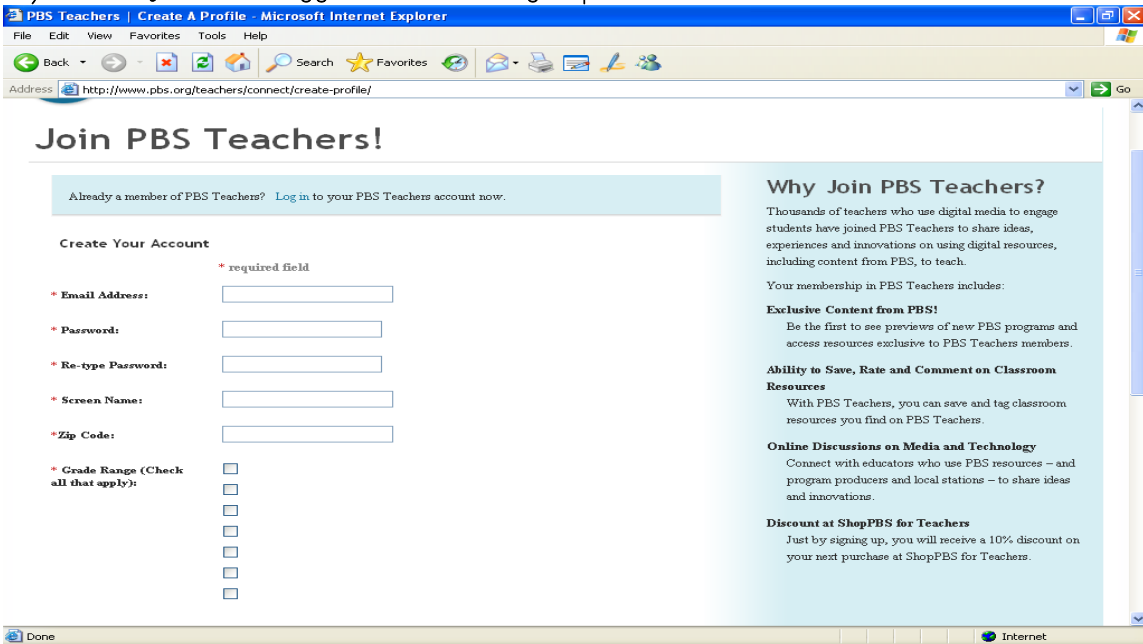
PBS Teachers | Create A Profile - Microsoft Internet Explorer

File Edit View Favorites Tools Help

Back Search Favorites

Address http://www.pbs.org/teachers/connect/create-profile/ Go

Join PBS Teachers!

Already a member of PBS Teachers? Log in to your PBS Teachers account now.

Create Your Account

* required field

* Email Address:

* Password:

* Re-type Password:

* Screen Name:

*Zip Code:

* Grade Range (Check all that apply):

Why Join PBS Teachers?

Thousands of teachers who use digital media to engage students have joined PBS Teachers to share ideas, experiences and innovations on using digital resources, including content from PBS, to teach.

Your membership in PBS Teachers includes:

Exclusive Content from PBS!

Be the first to see previews of new PBS programs and access resources exclusive to PBS Teachers members.

Ability to Save, Rate and Comment on Classroom Resources

With PBS Teachers, you can save and tag classroom resources you find on PBS Teachers.

Online Discussions on Media and Technology

Connect with educators who use PBS resources – and program producers and local stations – to share ideas and innovations.

Discount at ShopPBS for Teachers

Just by signing up, you will receive a 10% discount on your next purchase at ShopPBS for Teachers.

Done

Internet